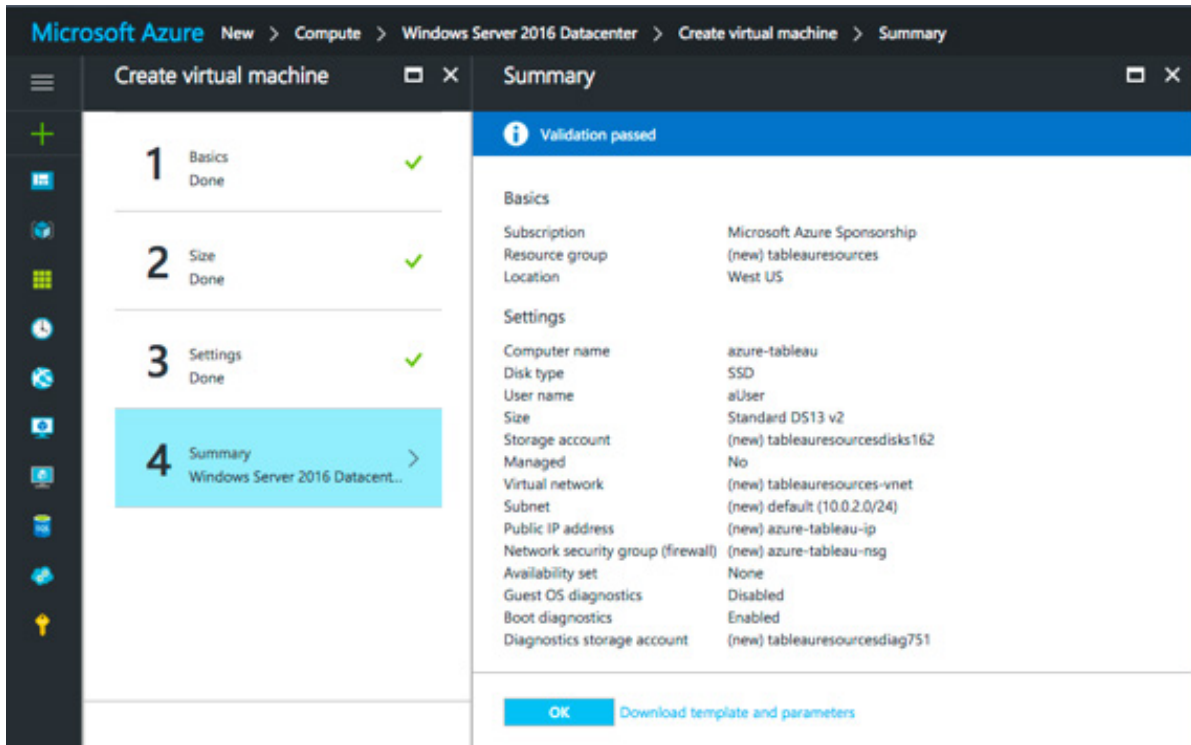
Microsoft Azure New > Compute > Windows Server 2016 Datacenter > Create virtual machine > Summary

Create virtual machine

1 Basics
Done

2 Size
Done

3 Settings
Done

4 Summary
Windows Server 2016 Datacent...

Summary

Validation passed

Basics

| | |
|---|---|
| Subscription | Microsoft Azure Sponsorship |
| Resource group | (new) tableauresources |
| Location | West US |

Settings

| | |
|---|---|
| Computer name | azure-tableau |
| Disk type | SSD |
| User name | aUser |
| Size | Standard DS13 v2 |
| Storage account | (new) tableauresourcesdisks162 |
| Managed | No |
| Virtual network | (new) tableauresources-vnet |
| Subnet | (new) default (10.0.2.0/24) |
| Public IP address | (new) azure-tableau-ip |
| Network security group (firewall) | (new) azure-tableau-nsg |
| Availability set | None |
| Guest OS diagnostics | Disabled |
| Boot diagnostics | Enabled |
| Diagnostics storage account | (new) tableauresourcesdiag751 |

OK Download template and parameters